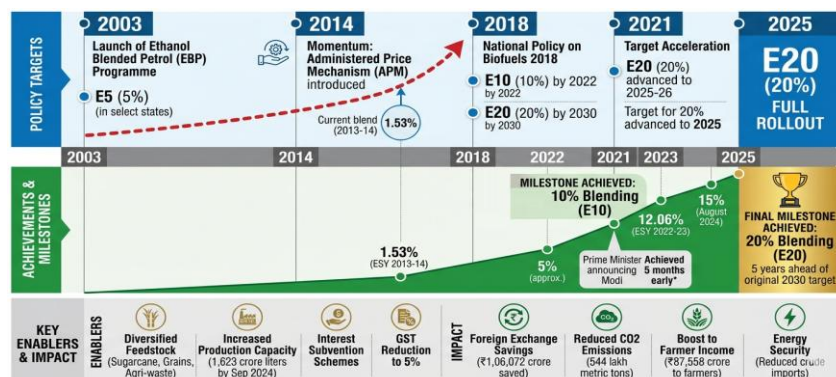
POLICY TARGETS

2003
Launch of Ethanol Blended Petrol (EBP) Programme
E5 (5%)
(in select states)

2014
Momentum: Administered Price Mechanism (APM) introduced
Current blend (2013-14)
1.53%

2018
National Policy on Biofuels 2018
E10 (10%) by 2022
by 2022
E20 (20%) by 2030
by 2030

2021
Target Acceleration
E20 (20%) advanced to 2025-26
Target for 20% advanced to 2025

2025
E20
(20%)
FULL ROLLOUT

2003 2014 2018 2022 2021 2023 2025

ACHIEVEMENTS & MILESTONES

MILESTONE ACHIEVED:
10% Blending (E10)

1.53%
(ESY 2013-14)

5%
(approx.)

12.06%
(ESY 2022-23)

15%
(August 2024)

Prime Minister Modi announcing
Achieved 5 months early*

FINAL MILESTONE ACHIEVED:
20% Blending (E20)
5 years ahead of original 2030 target

KEY ENABLERS & IMPACT

ENABLERS
Diversified Feedstock
(Sugarcane, Grains, Agri-waste)

Increased Production Capacity
(1,623 crore liters by Sep 2024)

Interest Subvention Schemes

GST Reduction to 5%

IMPACT
Foreign Exchange Savings
(₹1,06,072 crore saved)

$CO_2$
Reduced CO2 Emissions
(544 lakh metric tons)

Boost to Farmer Income
(₹87,558 crore to farmers)

Energy Security
(Reduced crude imports)